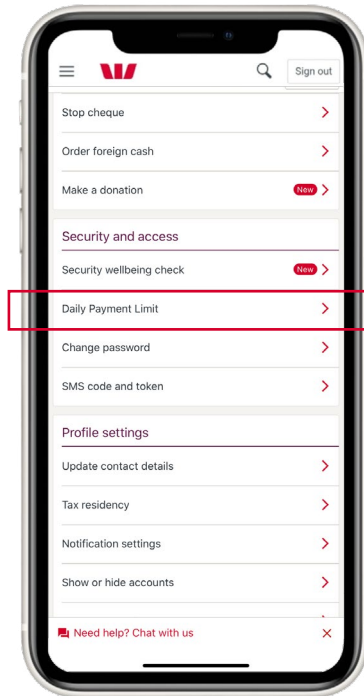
Sign out

Stop cheque

Order foreign cash

Make a donation New

Security and access

Security wellbeing check New

Daily Payment Limit

Change password

SMS code and token

Profile settings

Update contact details

Tax residency

Notification settings

Show or hide accounts

Need help? Chat with us